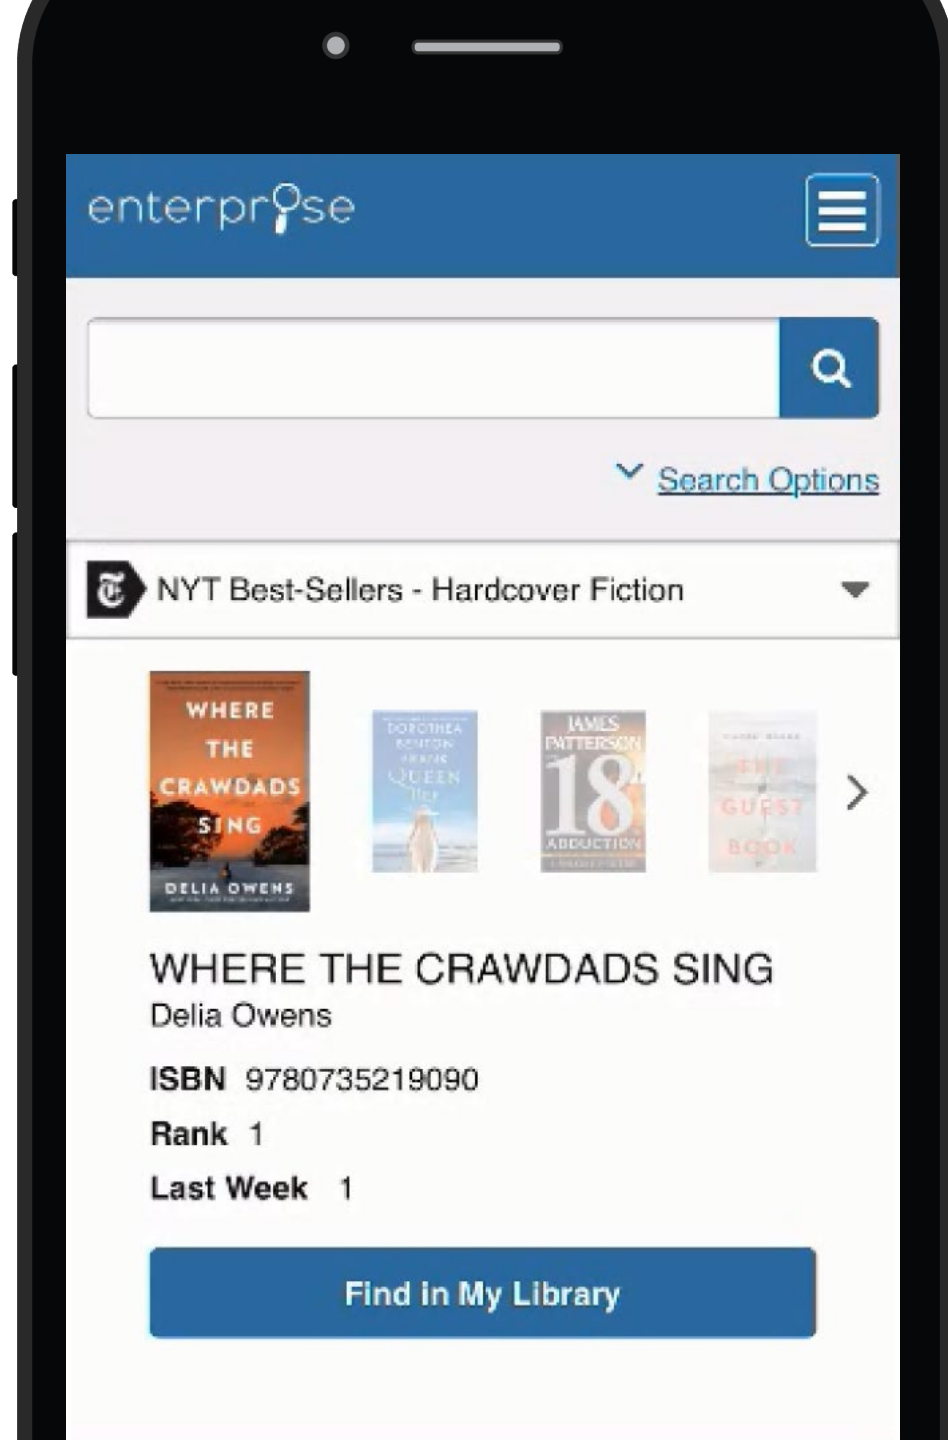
enterprise

Search Options

NYT Best-Sellers - Hardcover Fiction

WHERE THE CRAWDADS SING
DELIA OWENS

DOROTHEA BENTON FRANK
QUEEN BEE

JAMES PATTERSON
18th ABDUCTION

THE GUEST BOOK

WHERE THE CRAWDADS SING
Delia Owens

ISBN 9780735219090

Rank 1

Last Week 1

Find in My Library